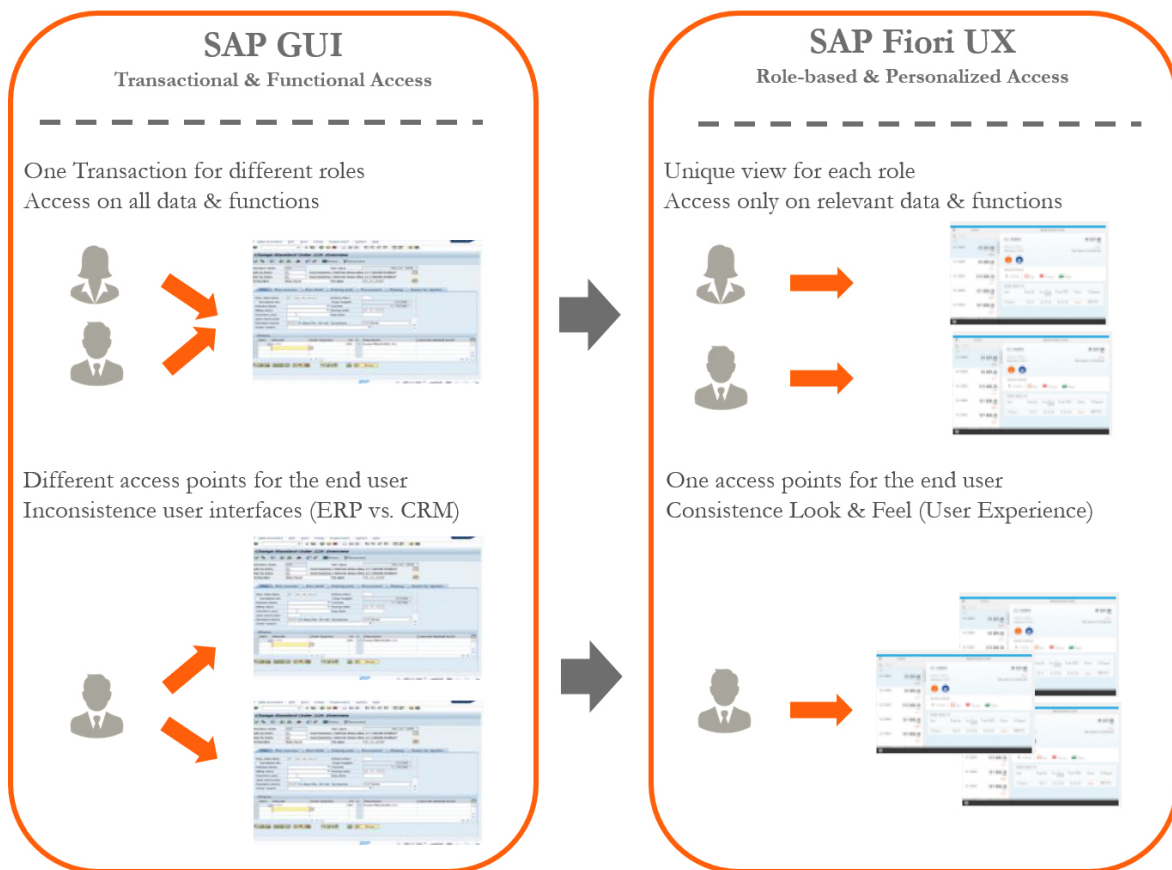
SAP GUI

Transactional & Functional Access

One Transaction for different roles
Access on all data & functions

Different access points for the end user
Inconsistence user interfaces (ERP vs. CRM)

SAP Fiori UX

Role-based & Personalized Access

Unique view for each role
Access only on relevant data & functions

One access points for the end user
Consistence Look & Feel (User Experience)